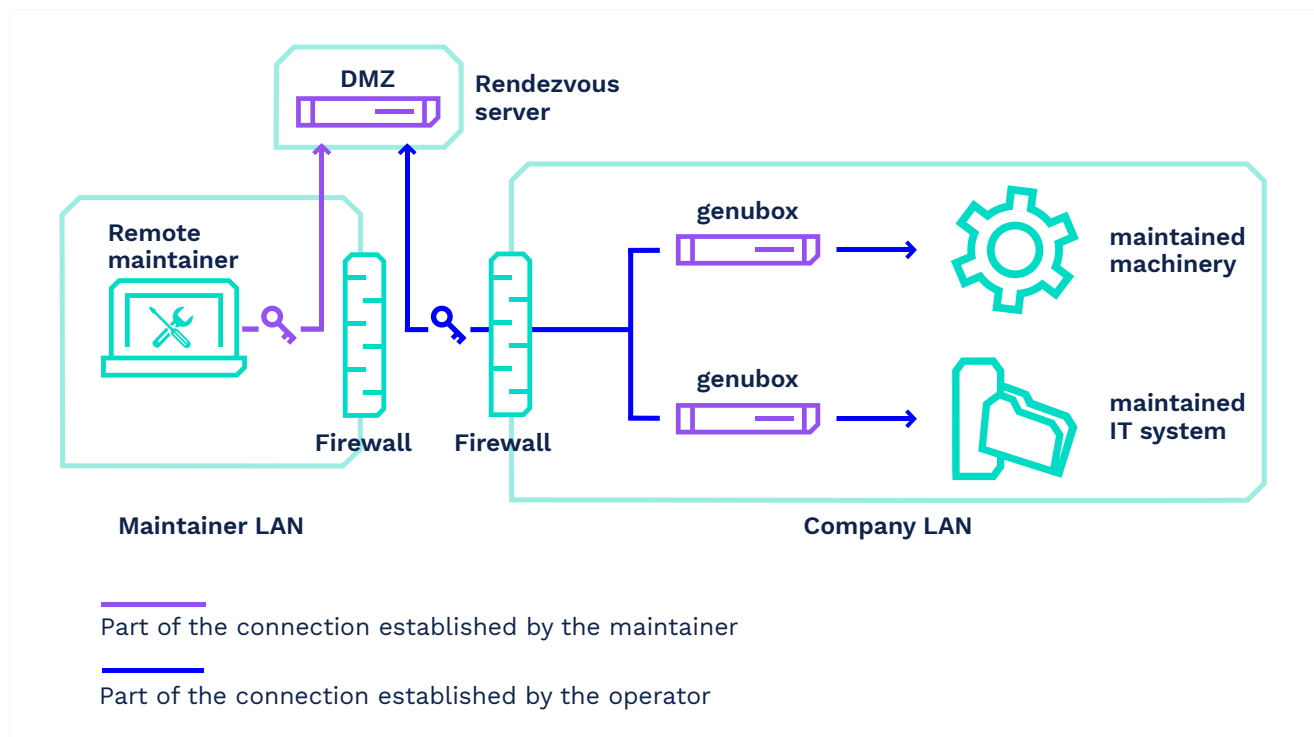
DMZ

Rendezvous server

Remote maintainer

Firewall

Firewall

genubox

genubox

maintained machinery

maintained IT system

Maintainer LAN

Company LAN

Part of the connection established by the maintainer

Part of the connection established by the operator